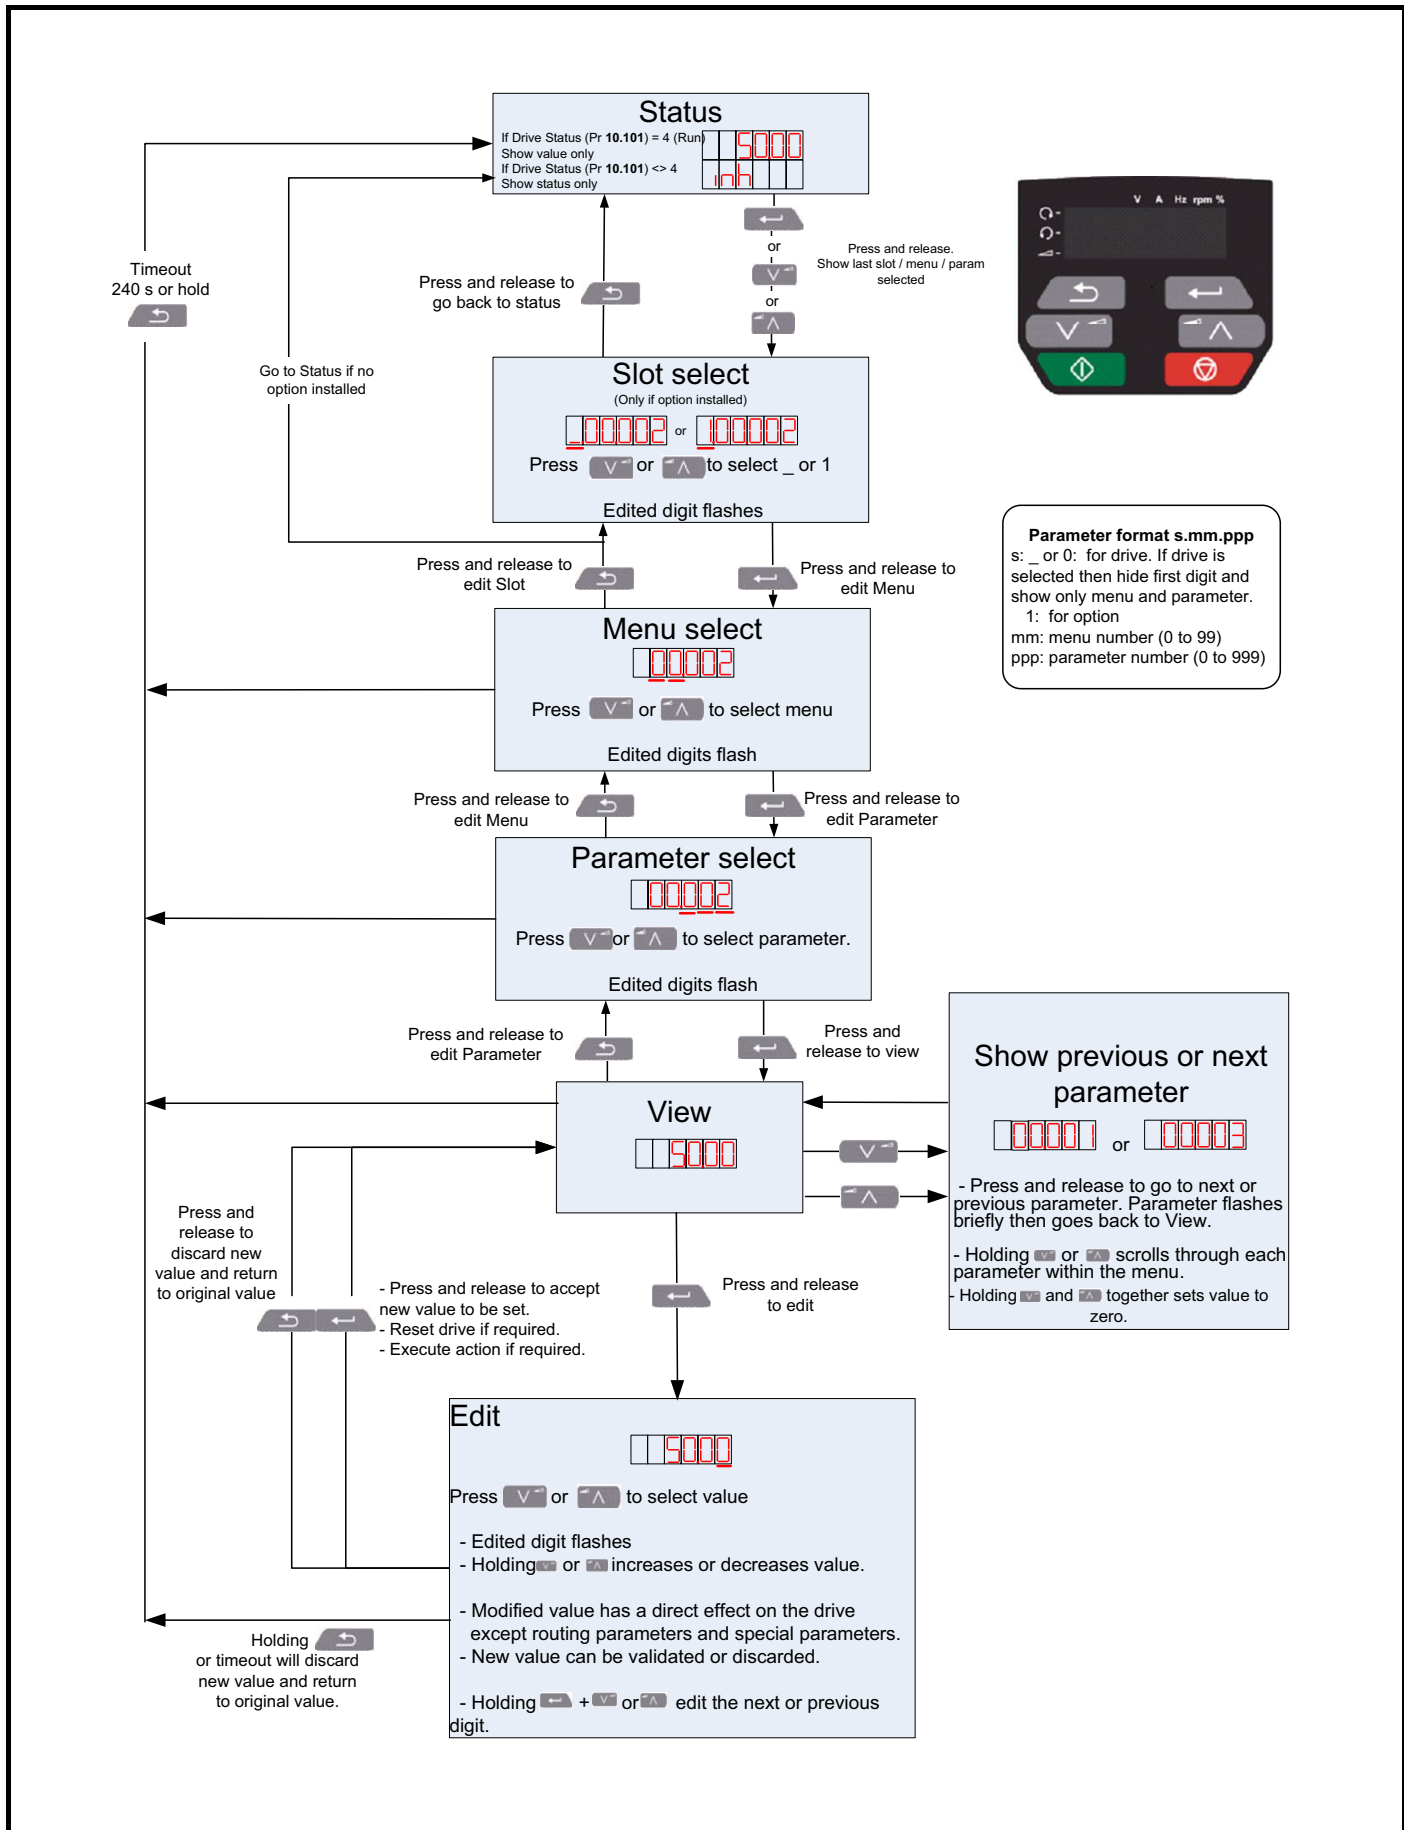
Status

If Drive Status (Pr **10.101**) = 4 (Run)
Show value only
If Drive Status (Pr **10.101**) <> 4
Show status only

5000
inh

or
or

Press and release.
Show last slot / menu / param selected

V A Hz rpm %

Timeout
240 s or hold

Press and release to go back to status

Go to Status if no option installed

Slot select
(Only if option installed)
_00002 or 100002
Press or to select _ or 1

Edited digit flashes

Parameter format s.mm.ppp
s: _ or 0: for drive. If drive is selected then hide first digit and show only menu and parameter.
1: for option
mm: menu number (0 to 99)
ppp: parameter number (0 to 999)

Press and release to edit Slot

Press and release to edit Menu

Menu select
00002
Press or to select menu

Edited digits flash

Press and release to edit Menu

Press and release to edit Parameter

Parameter select
00002
Press or to select parameter.

Edited digits flash

Press and release to edit Parameter

Press and release to view

Show previous or next parameter
00001 or 00003

- Press and release to go to next or previous parameter. Parameter flashes briefly then goes back to View.

- Holding or scrolls through each parameter within the menu.

- Holding and together sets value to zero.

View
5000

Press and release to discard new value and return to original value

- Press and release to accept new value to be set.
- Reset drive if required.
- Execute action if required.

Press and release to edit

Edit
5000

Press or to select value

- Edited digit flashes
- Holding or increases or decreases value.

- Modified value has a direct effect on the drive except routing parameters and special parameters.
- New value can be validated or discarded.

- Holding + or edit the next or previous digit.

Holding or timeout will discard new value and return to original value.